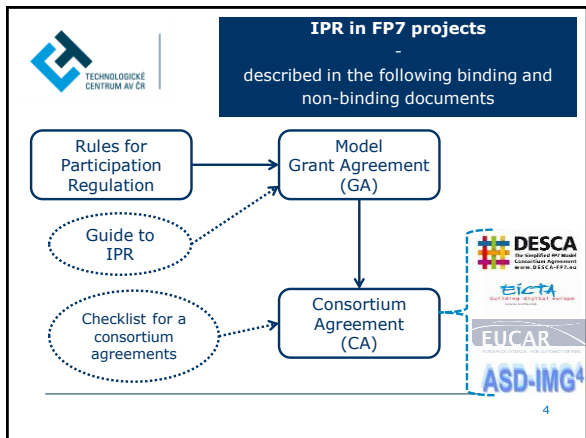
TECHNOLOGICKÉ CENTRUM AV ČR

IPR in FP7 projects
-
described in the following binding and non-binding documents

Rules for Participation Regulation

Model Grant Agreement (GA)

Guide to IPR

Checklist for a consortium agreements

Consortium Agreement (CA)

DESCA
The Simplified FP7 Model Consortium Agreement
www.DESCA-FP7.eu

EICTA
building digital europe

EUCAR

ASD-IMG$^4$

4